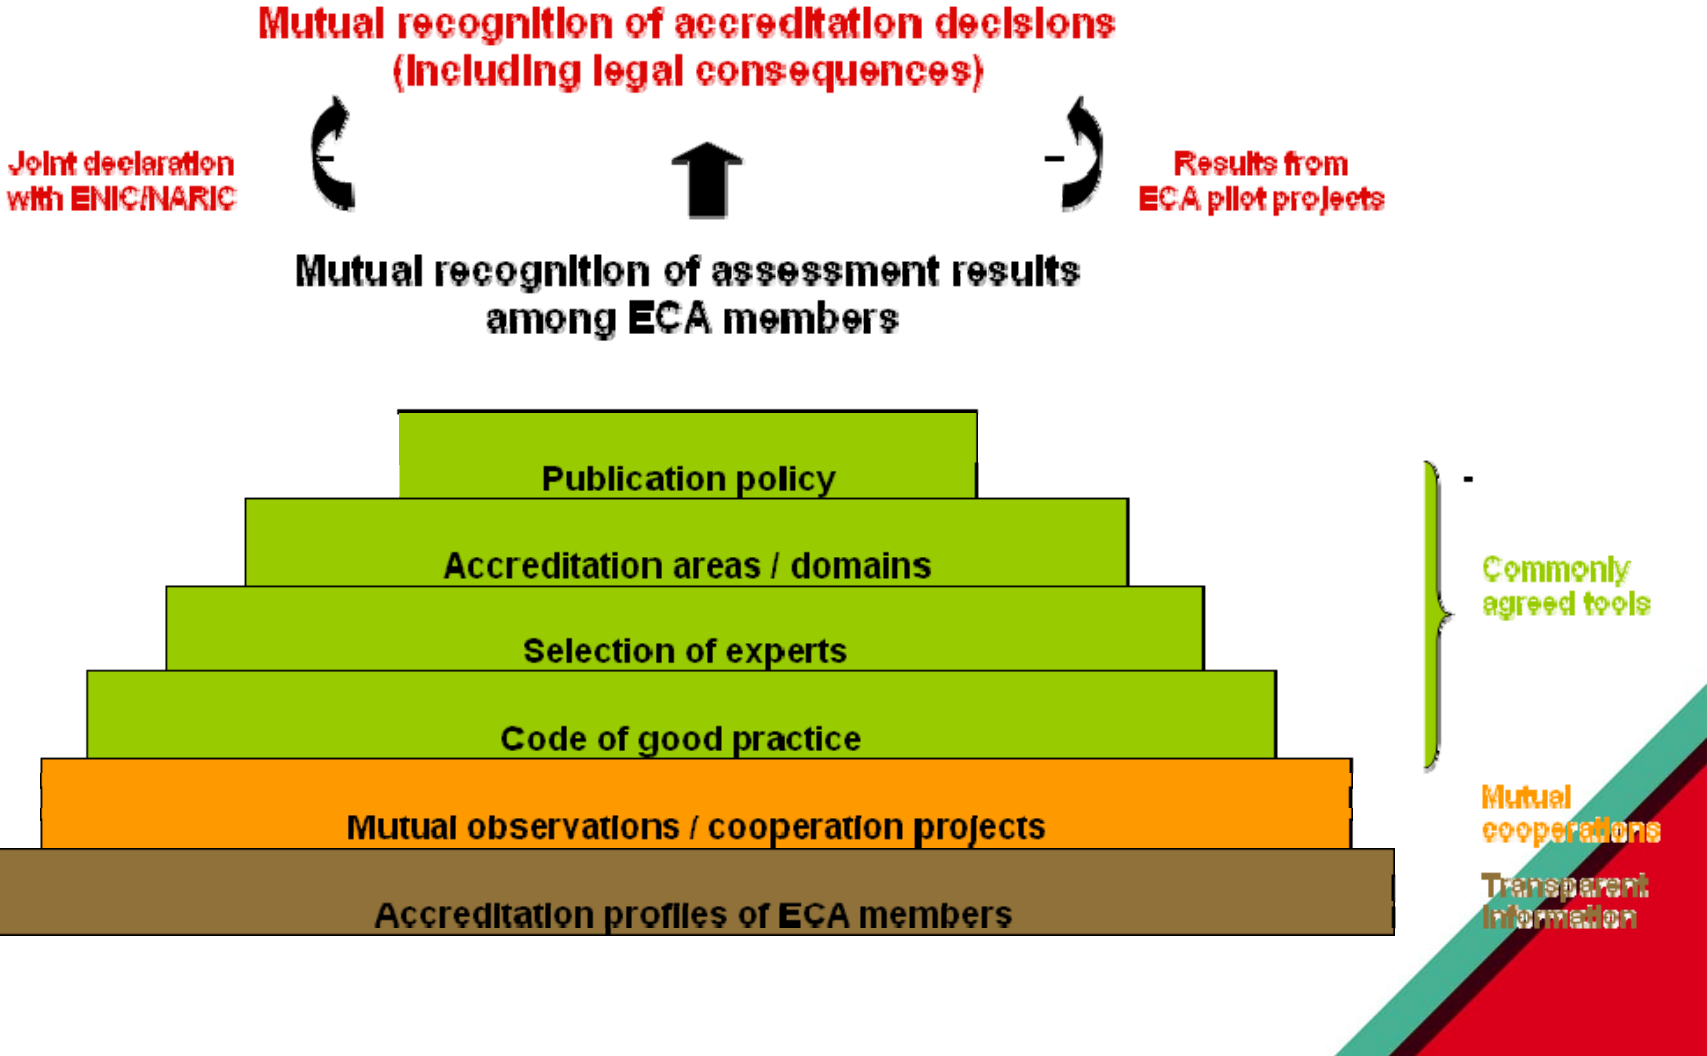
Mutual recognition of accreditation decisions
(including legal consequences)

Joint declaration with ENIC/NARIC

Results from ECA pilot projects

Mutual recognition of assessment results among ECA members

Publication policy

Accreditation areas / domains

Selection of experts

Code of good practice

Mutual observations / cooperation projects

Accreditation profiles of ECA members

Commonly agreed tools

Mutual cooperations

Transparent information